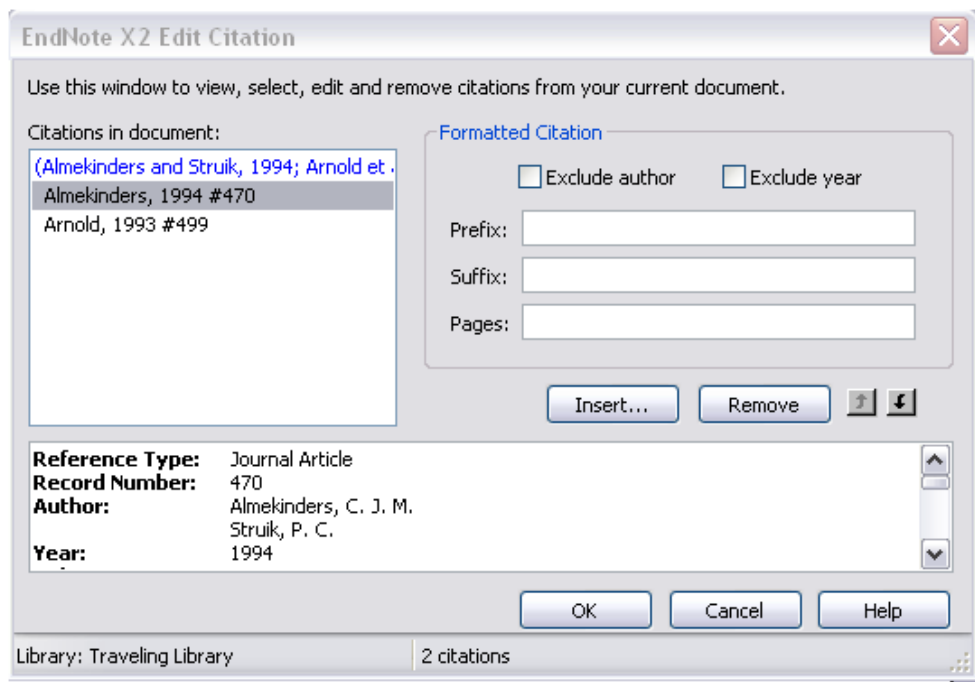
EndNote X2 Edit Citation

Use this window to view, select, edit and remove citations from your current document.

Citations in document:

(Almekinders and Struik, 1994; Arnold et .

Almekinders, 1994 #470

Arnold, 1993 #499

Formatted Citation

Exclude author

Exclude year

Prefix:

Suffix:

Pages:

Insert...

Remove

| | |
|---|---|
| **Reference Type:** | Journal Article |
| **Record Number:** | 470 |
| **Author:** | Almekinders, C. J. M. Struik, P. C. |
| **Year:** | 1994 |

OK

Cancel

Help

Library: Traveling Library

2 citations